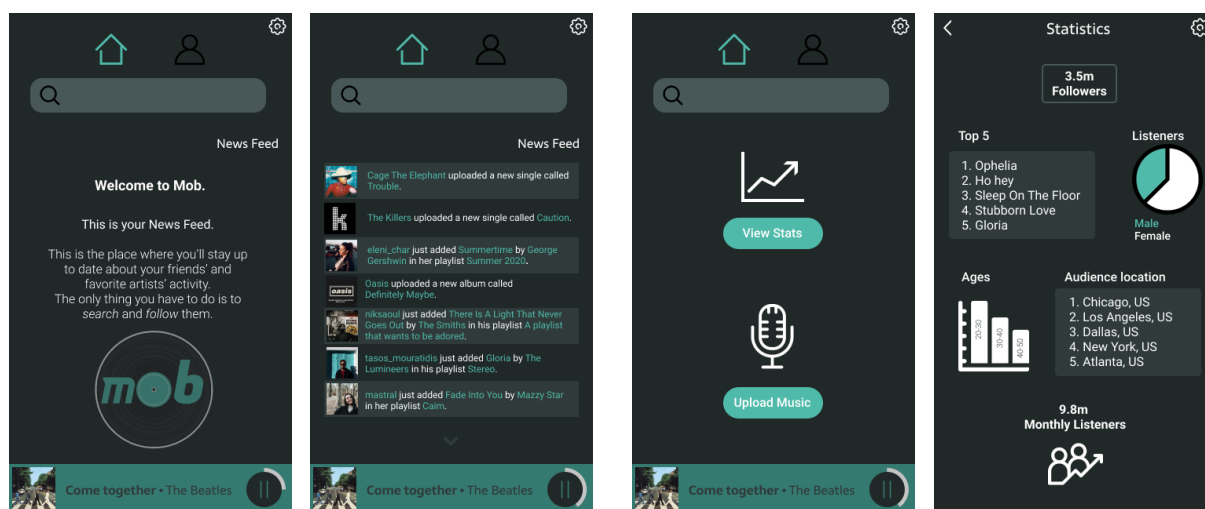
News Feed

Welcome to Mob.

This is your News Feed.

This is the place where you'll stay up to date about your friends' and favorite artists' activity. The only thing you have to do is to *search* and *follow* them.

mob

Come together • The Beatles

News Feed

Cage The Elephant uploaded a new single called Trouble.

The Killers uploaded a new single called Caution.

eleni_char just added Summertime by George Gershwin in her playlist Summer 2020.

Oasis uploaded a new album called Definitely Maybe.

niksaoul just added There Is A Light That Never Goes Out by The Smiths in his playlist A playlist that wants to be adored.

tasos_mouratidis just added Gloria by The Lumineers in his playlist Stereo.

mastral just added Fade Into You by Mazzy Star in her playlist Caim.

Come together • The Beatles

View Stats

Upload Music

Come together • The Beatles

Statistics

3.5m
Followers

Top 5
1. Ophelia
2. Ho hey
3. Sleep On The Floor
4. Stubborn Love
5. Gloria

Listeners
Male
Female

Ages
20-30
30-40
40-50

Audience location
1. Chicago, US
2. Los Angeles, US
3. Dallas, US
4. New York, US
5. Atlanta, US

9.8m
Monthly Listeners